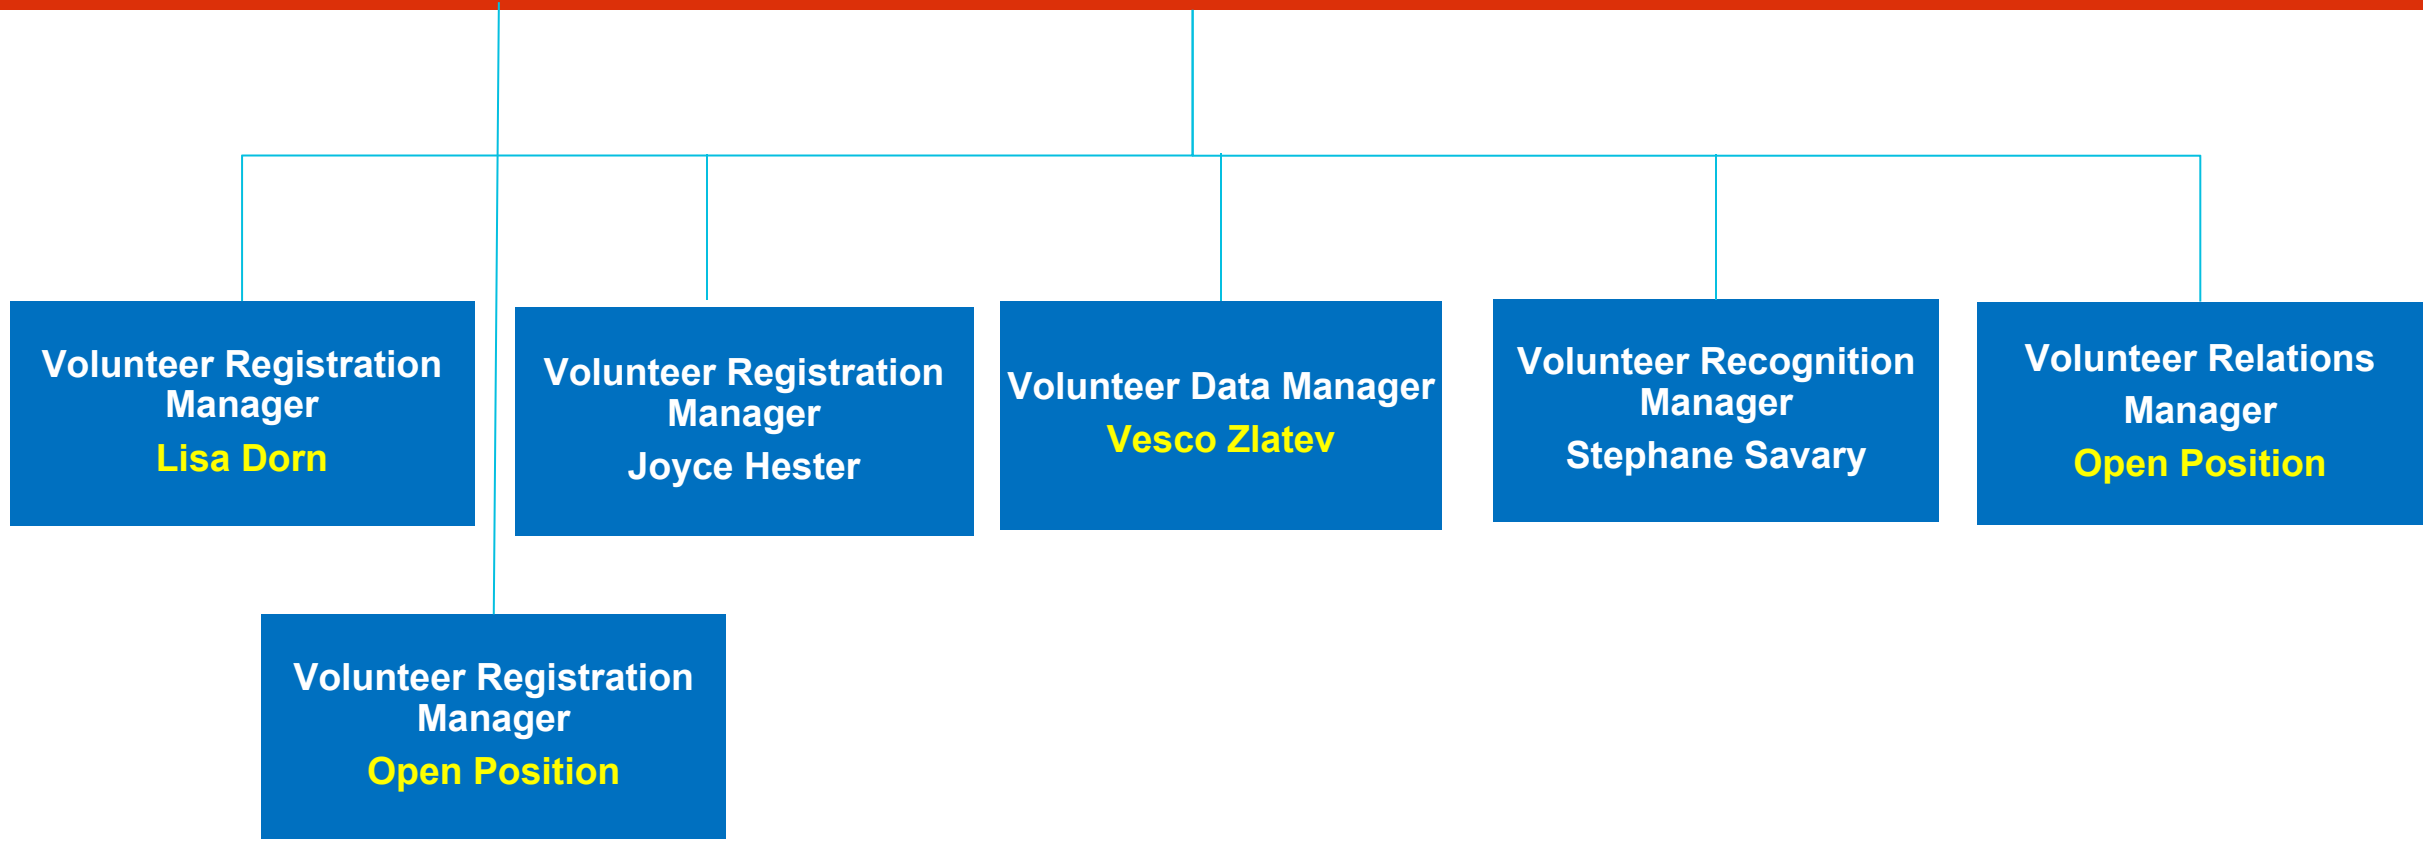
Volunteer Registration Manager
Lisa Dorn

Volunteer Registration Manager
Joyce Hester

Volunteer Data Manager
Vesco Zlatev

Volunteer Recognition Manager
Stephane Savary

Volunteer Relations Manager
Open Position

Volunteer Registration Manager
Open Position